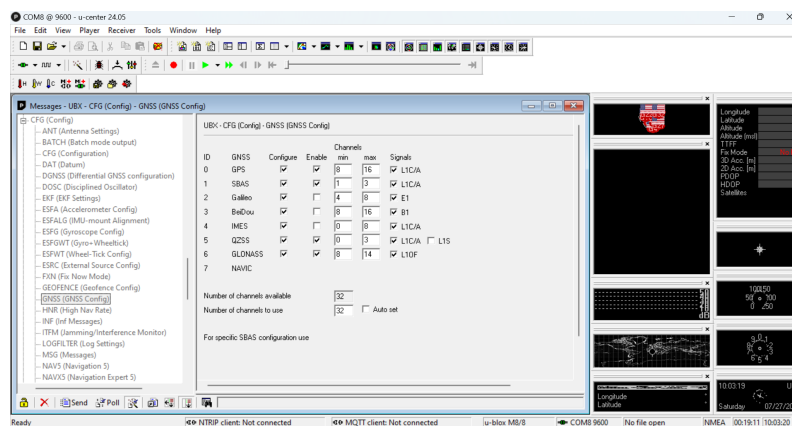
COM8 @ 9600 - u-center 24.05

File Edit View Player Receiver Tools Window Help

Messages - UBX - CFG (Config) - GNSS (GNSS Config)

CFG (Config)
ANT (Antenna Settings)
BATCH (Batch mode output)
CFG (Configuration)
DAT (Datum)
DGNSS (Differential GNSS configuration)
DOSC (Disciplined Oscillator)
EKF (EKF Settings)
ESFA (Accelerometer Config)
ESFALG (IMU-mount Alignment)
ESFG (Gyroscope Config)
ESFGWT (Gyro+Wheeltick)
ESFWT (Wheel-Tick Config)
ESRC (External Source Config)
FXN (Fix Now Mode)
GEOFENCE (Geofence Config)
GNSS (GNSS Config)
HNR (High Nav Rate)
INF (Inf Messages)
ITFM (Jamming/Interference Monitor)
LOGFILTER (Log Settings)
MSG (Messages)
NAV5 (Navigation 5)
NAVX5 (Navigation Expert 5)

UBX - CFG (Config) - GNSS (GNSS Config)

| ID | GNSS | Configure | Enable | Channels min | max | Signals |
|---|---|---|---|---|---|---|
| 0 | GPS | ☑ | ☑ | 8 | 16 | ☑ L1C/A |
| 1 | SBAS | ☑ | ☑ | 1 | 3 | ☑ L1C/A |
| 2 | Galileo | ☑ | ☑ | 4 | 8 | ☑ E1 |
| 3 | BeiDou | ☑ | ☐ | 8 | 16 | ☑ B1 |
| 4 | IMES | ☑ | ☐ | 0 | 8 | ☑ L1C/A |
| 5 | QZSS | ☑ | ☑ | 0 | 3 | ☑ L1C/A ☐ L1S |
| 6 | GLONASS | ☑ | ☑ | 8 | 14 | ☑ L1OF |
| 7 | NAVIC | | | | | |

Number of channels available 32
Number of channels to use 32 ☐ Auto set

For specific SBAS configuration use

Send Poll

Longitude
Latitude
Altitude
Altitude (msl)
TTFF
Fix Mode
3D Acc. [m]
2D Acc. [m]
PDOP
HDOP
Satellites

Longitude
Latitude

10:03:19
Saturday 07/27/

Ready | NTRIP client: Not connected | MQTT client: Not connected | u-blox M8/8 | COM8 9600 | No file open | NMEA | 00:19:11 | 10:03:20